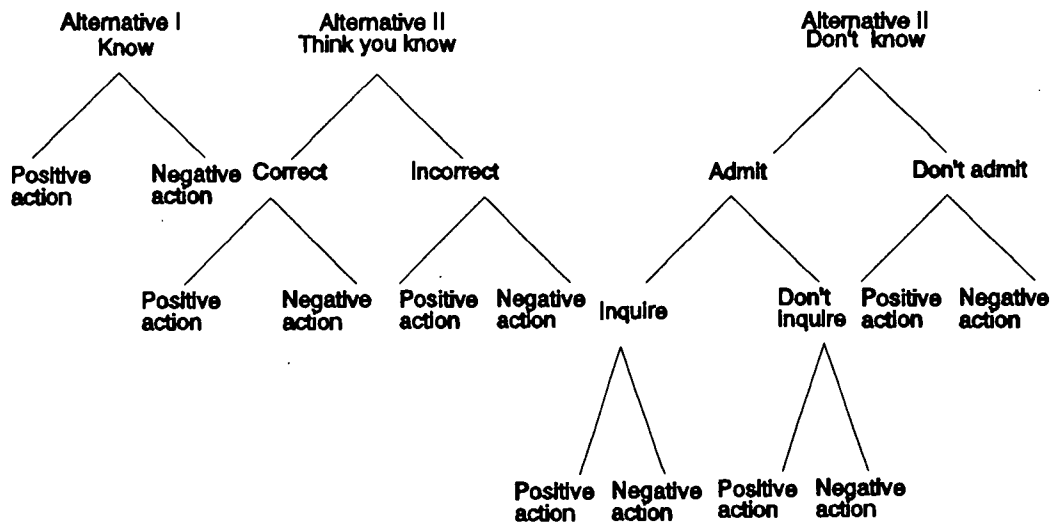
Alternative I
Know

Positive action

Negative action

Alternative II
Think you know

Correct

Positive action

Negative action

Incorrect

Positive action

Negative action

Alternative II
Don't know

Admit

Inquire

Positive action

Negative action

Don't inquire

Positive action

Negative action

Don't admit

Positive action

Negative action